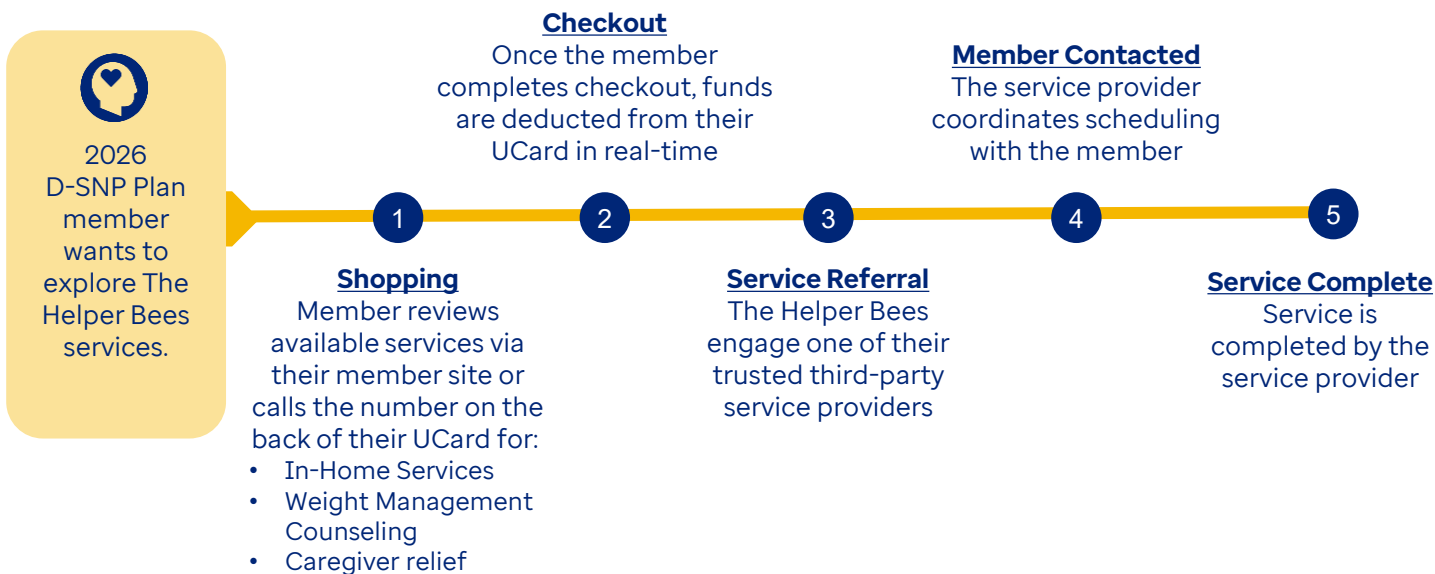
2026 D-SNP Plan member wants to explore The Helper Bees services.

1

**Shopping**
Member reviews available services via their member site or calls the number on the back of their UCard for:
- In-Home Services
- Weight Management Counseling
- Caregiver relief

2

**Checkout**
Once the member completes checkout, funds are deducted from their UCard in real-time

3

**Service Referral**
The Helper Bees engage one of their trusted third-party service providers

4

**Member Contacted**
The service provider coordinates scheduling with the member

5

**Service Complete**
Service is completed by the service provider